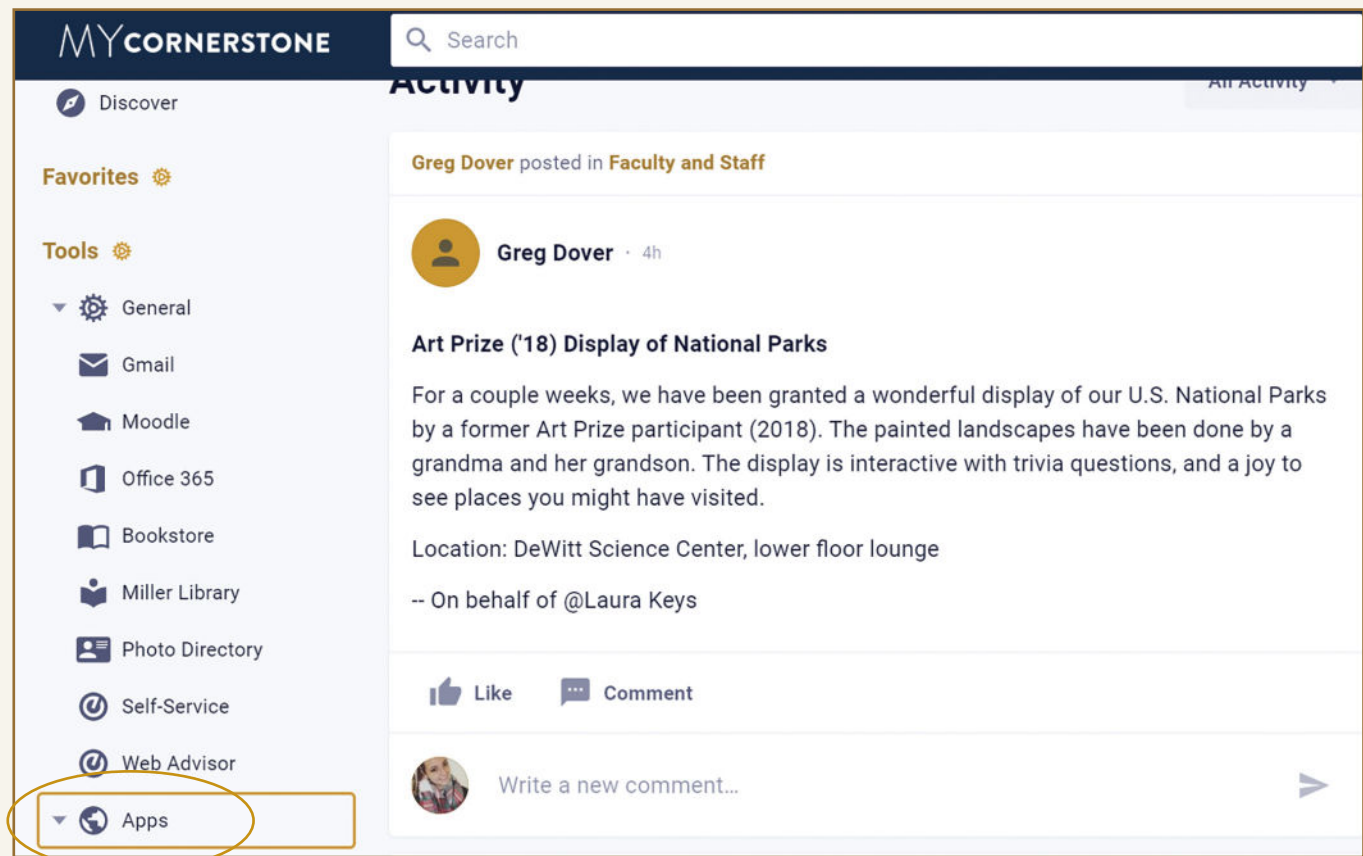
MYCORNERSTONE

Search

Activity

All Activity

Discover

Favorites

Tools

General

Gmail

Moodle

Office 365

Bookstore

Miller Library

Photo Directory

Self-Service

Web Advisor

Apps

Greg Dover posted in Faculty and Staff

Greg Dover · 4h

Art Prize ('18) Display of National Parks

For a couple weeks, we have been granted a wonderful display of our U.S. National Parks by a former Art Prize participant (2018). The painted landscapes have been done by a grandma and her grandson. The display is interactive with trivia questions, and a joy to see places you might have visited.

Location: DeWitt Science Center, lower floor lounge

-- On behalf of @Laura Keys

Like

Comment

Write a new comment...